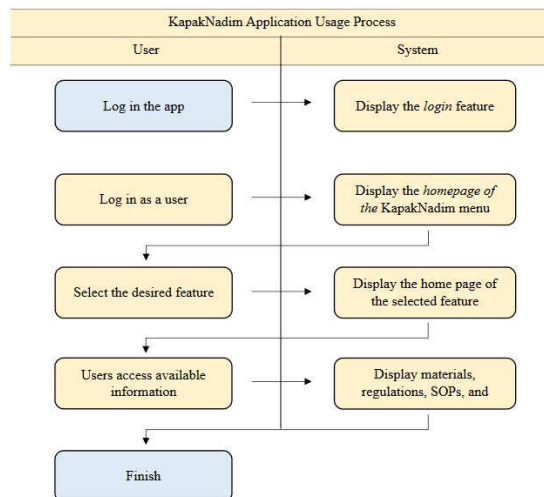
KapakNadim Application Usage Process

| User | System |
|---|---|
| Log in the app | Display the *login* feature |
| Log in as a user | Display the *homepage of the* KapakNadim menu |
| Select the desired feature | Display the home page of the selected feature |
| Users access available information | Display materials, regulations, SOPs, and |
| Finish | |